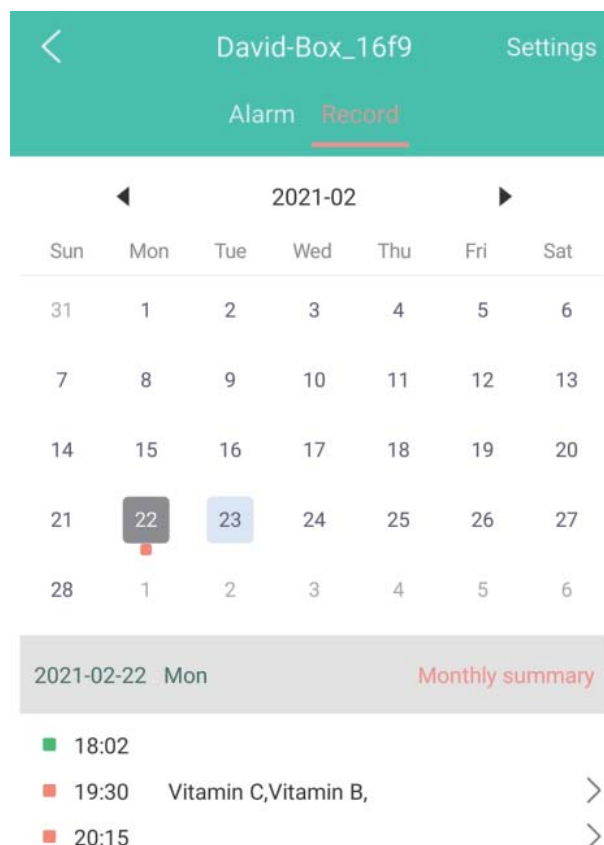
David-Box_16f9 Settings

Alarm Record

2021-02

| Sun | Mon | Tue | Wed | Thu | Fri | Sat |
|---|---|---|---|---|---|---|
| 31 | 1 | 2 | 3 | 4 | 5 | 6 |
| 7 | 8 | 9 | 10 | 11 | 12 | 13 |
| 14 | 15 | 16 | 17 | 18 | 19 | 20 |
| 21 | 22 | 23 | 24 | 25 | 26 | 27 |
| 28 | 1 | 2 | 3 | 4 | 5 | 6 |

2021-02-22 Mon Monthly summary

18:02

19:30 Vitamin C,Vitamin B,

20:15